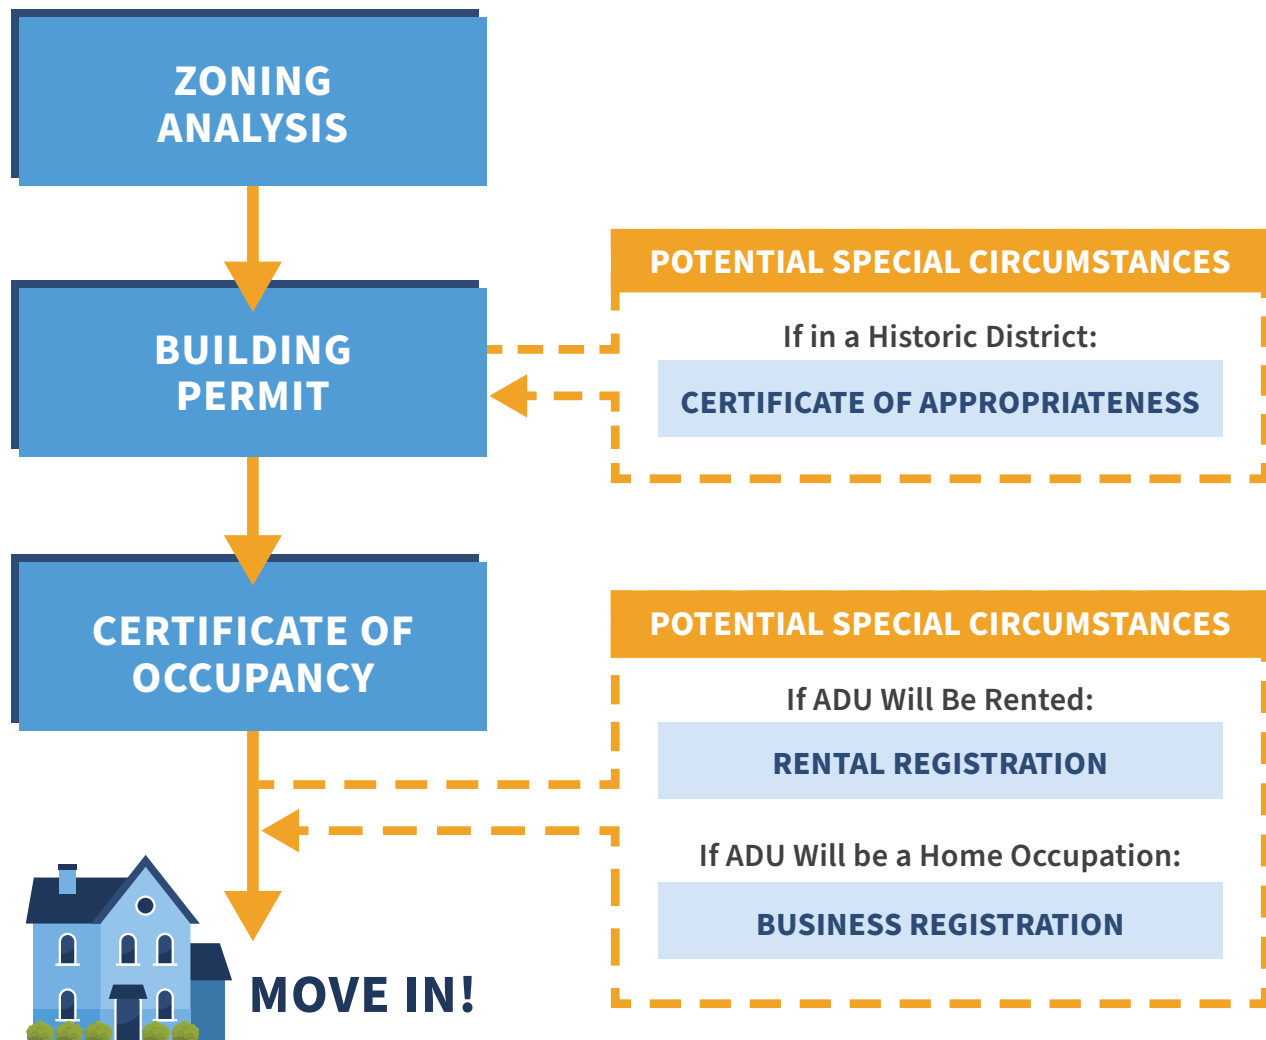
ZONING ANALYSIS

BUILDING PERMIT

CERTIFICATE OF OCCUPANCY

MOVE IN!

POTENTIAL SPECIAL CIRCUMSTANCES

If in a Historic District:

CERTIFICATE OF APPROPRIATENESS

POTENTIAL SPECIAL CIRCUMSTANCES

If ADU Will Be Rented:

RENTAL REGISTRATION

If ADU Will be a Home Occupation:

BUSINESS REGISTRATION